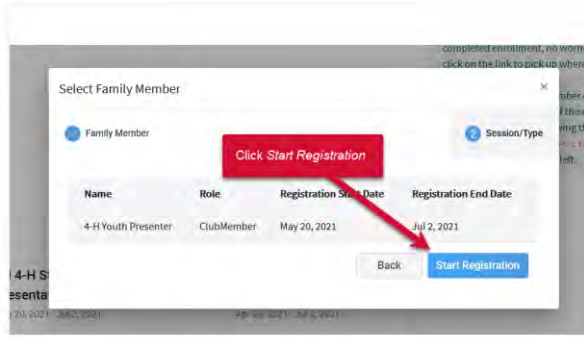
completed enrollment, no worri
click on the link to pick up where

Select Family Member

×

Family Member

2 Session/Type

Click Start Registration

| Name | Role | Registration Start Date | Registration End Date |
|---|---|---|---|
| 4-H Youth Presenter | ClubMember | May 20, 2021 | Jul 2, 2021 |

Back

Start Registration

4-H S
esenta
20, 2021 - Jul 2, 2021

left.